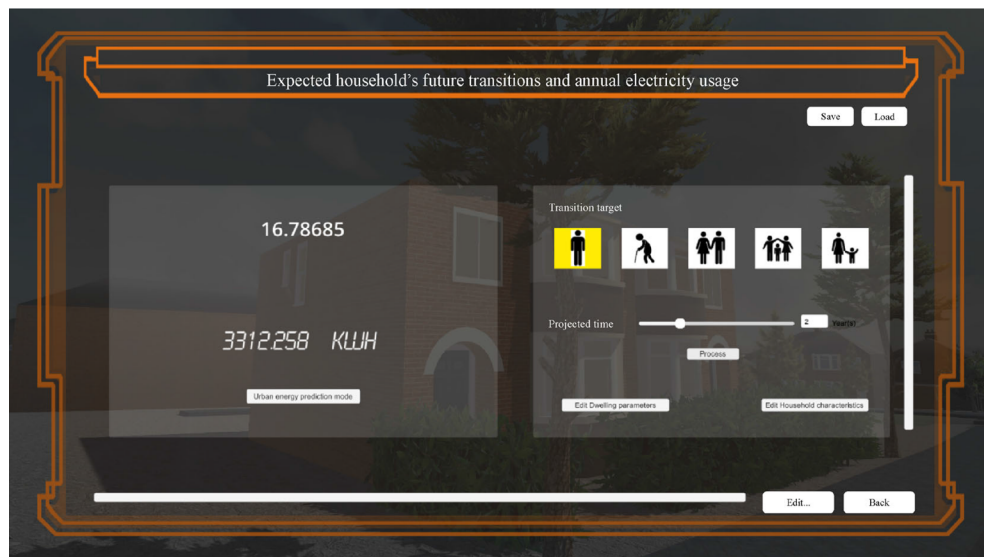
Expected household's future transitions and annual electricity usage

Save

Load

16.78685

3312.258 KWH

Urban energy prediction mode

Transition target

Projected time

2

Year(s)

Process

Edit Dwelling parameters

Edit Household characteristics

Edit...

Back